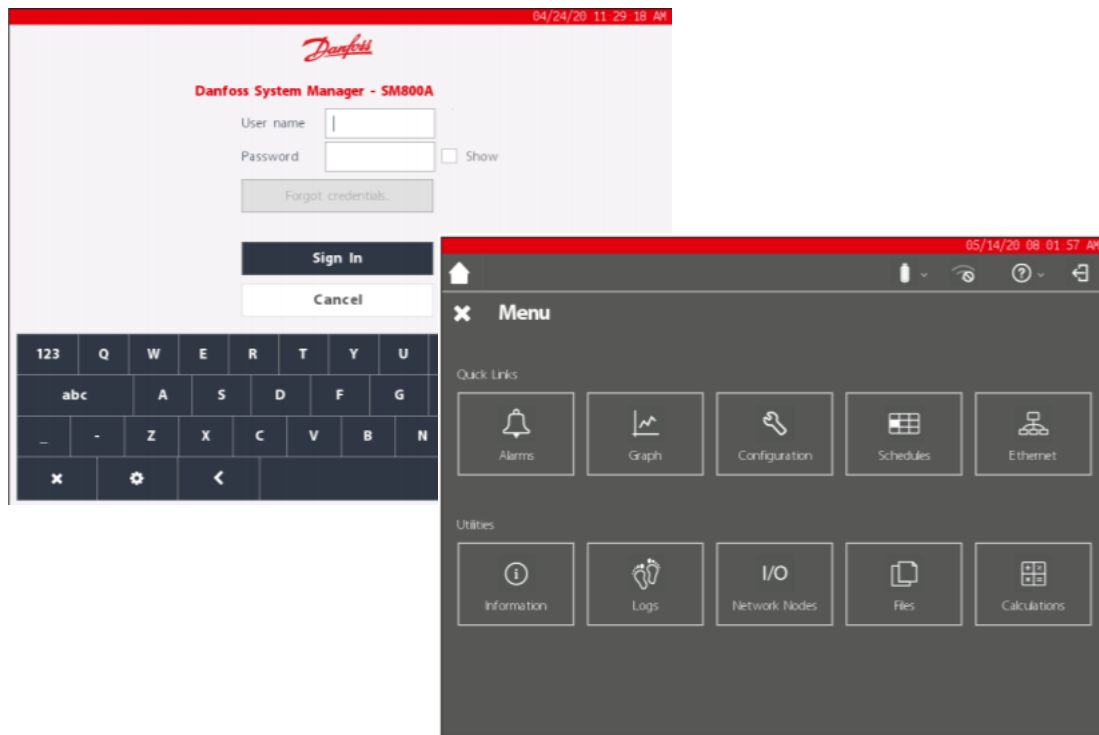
04/24/20 11 29 18 AM

Danfoss

Danfoss System Manager - SM800A

User name

Password

Show

Forgot credentials..

Sign In

Cancel

123 Q W E R T Y U

abc A S D F G

_ - Z X C V B N

05/14/20 08 01 57 AM

Menu

Quick Links

Alarms

Graph

Configuration

Schedules

Ethernet

Utilities

Information

Logs

I/O
Network Nodes

Files

Calculations